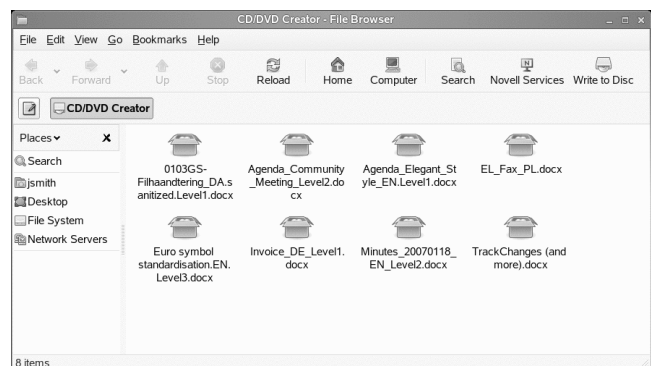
CD/DVD Creator - File Browser

File Edit View Go Bookmarks Help

Back Forward Up Stop Reload Home Computer Search Novell Services Write to Disc

CD/DVD Creator

Places

Search
jsmith
Desktop
File System
Network Servers

0103GS-Filhaandtering_DA.sanitized.Level1.docx

Agenda_Community_Meeting_Level2.docx

Agenda_Elegant_Style_EN.Level1.docx

EL_Fax_PL.docx

Euro symbol standardisation.EN.Level3.docx

Invoice_DE_Level1.docx

Minutes_20070118_EN_Level2.docx

TrackChanges (and more).docx

8 items